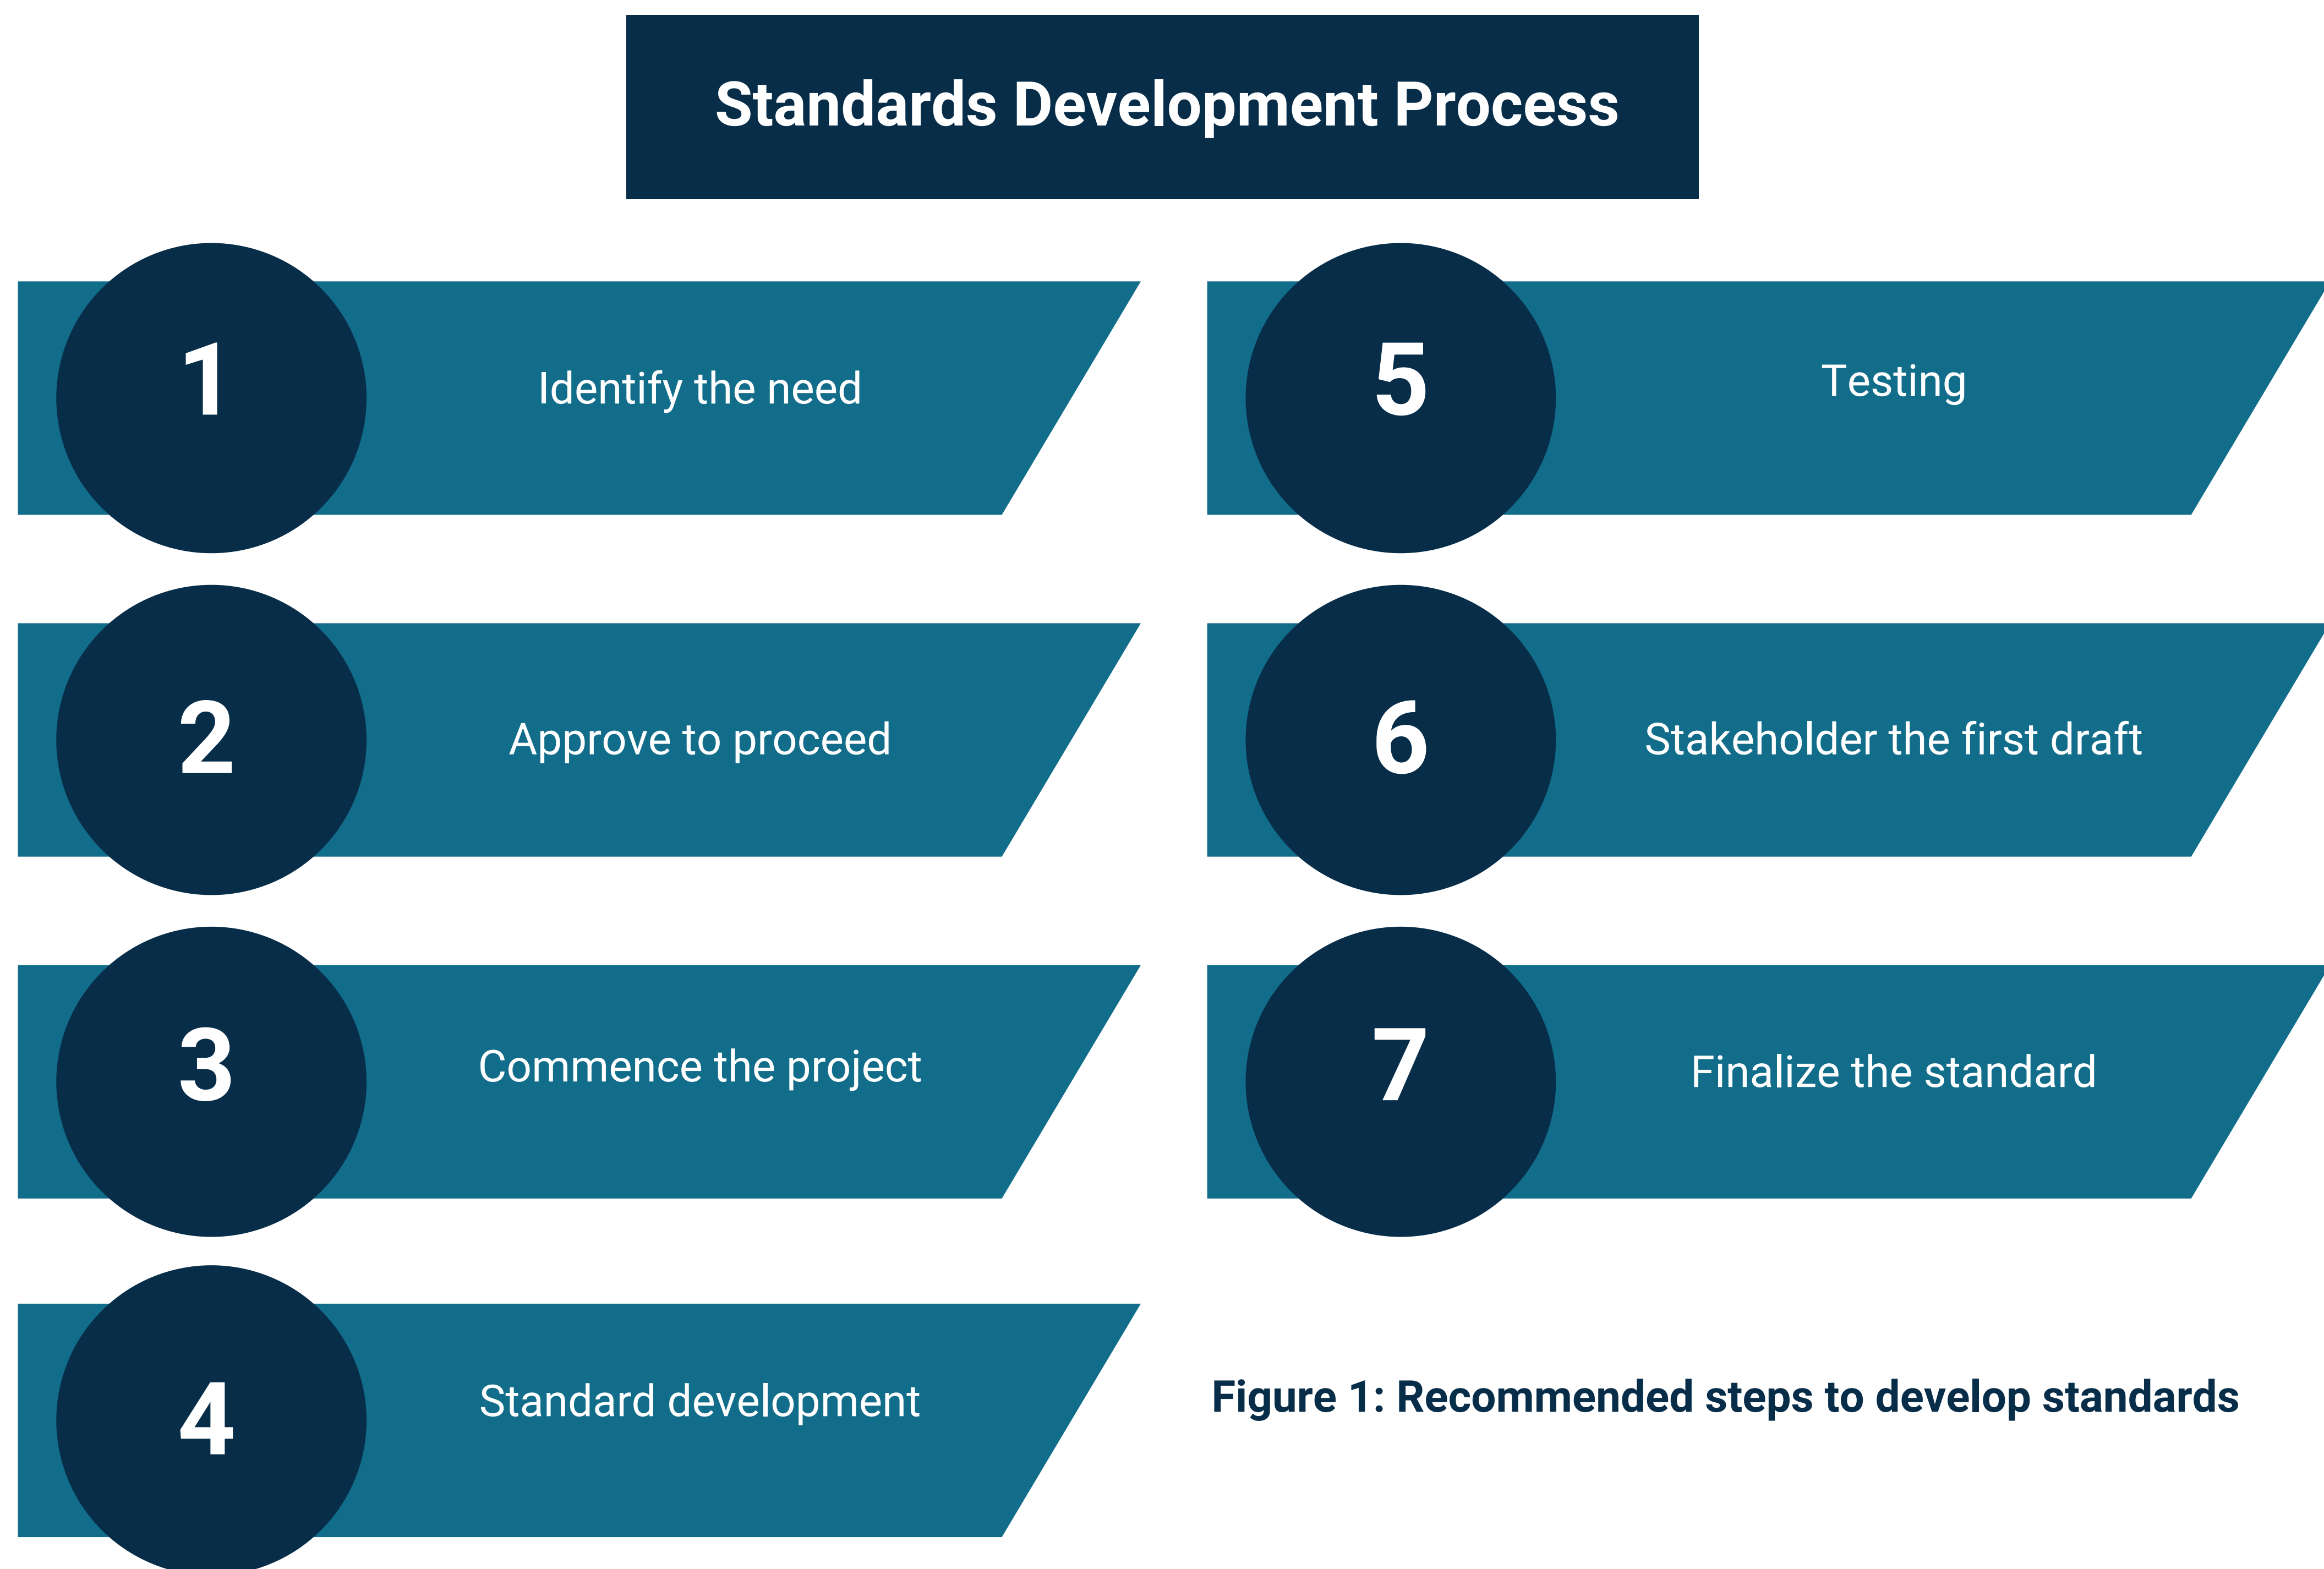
Standards Development Process

1 Identify the need

2 Approve to proceed

3 Commence the project

4 Standard development

5 Testing

6 Stakeholder the first draft

7 Finalize the standard

Figure 1: Recommended steps to develop standards